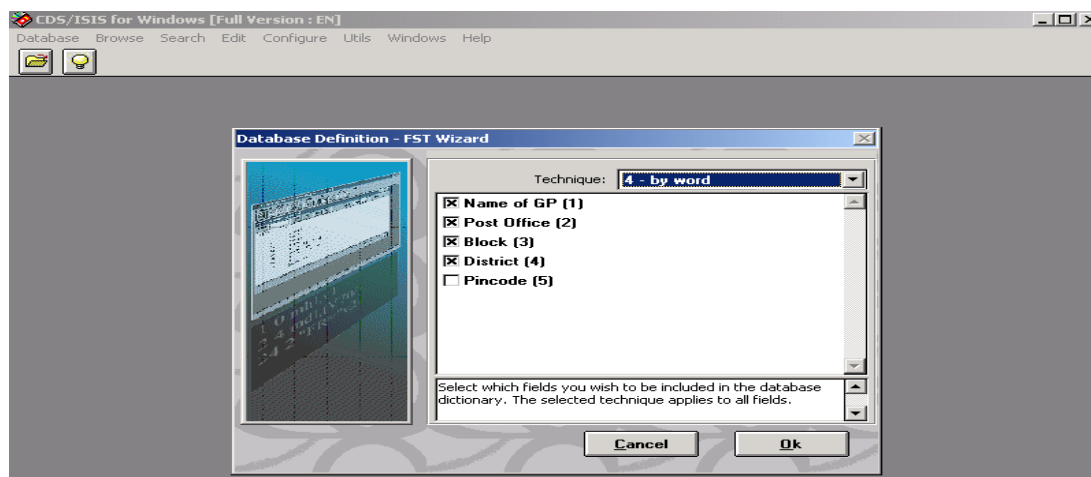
CDS/ISIS for Windows [Full Version : EN]

Database Browse Search Edit Configure Utils Windows Help

Database Definition - FST Wizard

Technique: 4 - by word

☒ Name of GP (1)
☒ Post Office (2)
☒ Block (3)
☒ District (4)
☐ Pincode (5)

Select which fields you wish to be included in the database dictionary. The selected technique applies to all fields.

Cancel

Ok